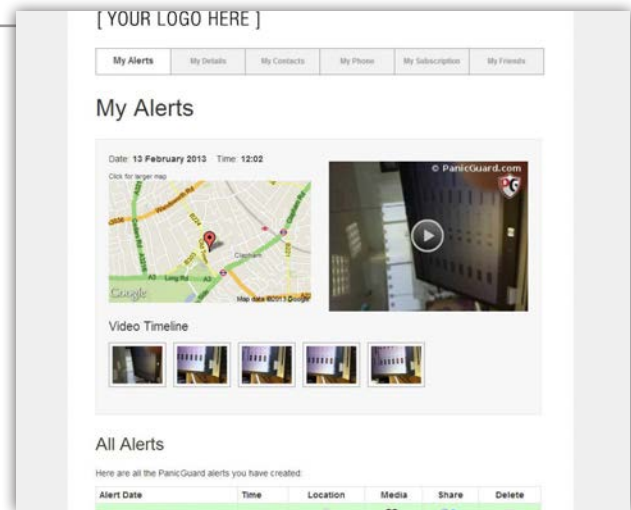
[ YOUR LOGO HERE ]

My Alerts | My Details | My Contacts | My Phone | My Subscription | My Friends

My Alerts

Date: 13 February 2013 Time: 12:02

Click for larger map

Clapham

Google

Map data ©2013 Google

© PanicGuard.com

PG

Video Timeline

All Alerts

Here are all the PanicGuard alerts you have created:

| Alert Date | Time | Location | Media | Share | Delete |
|---|---|---|---|---|---|